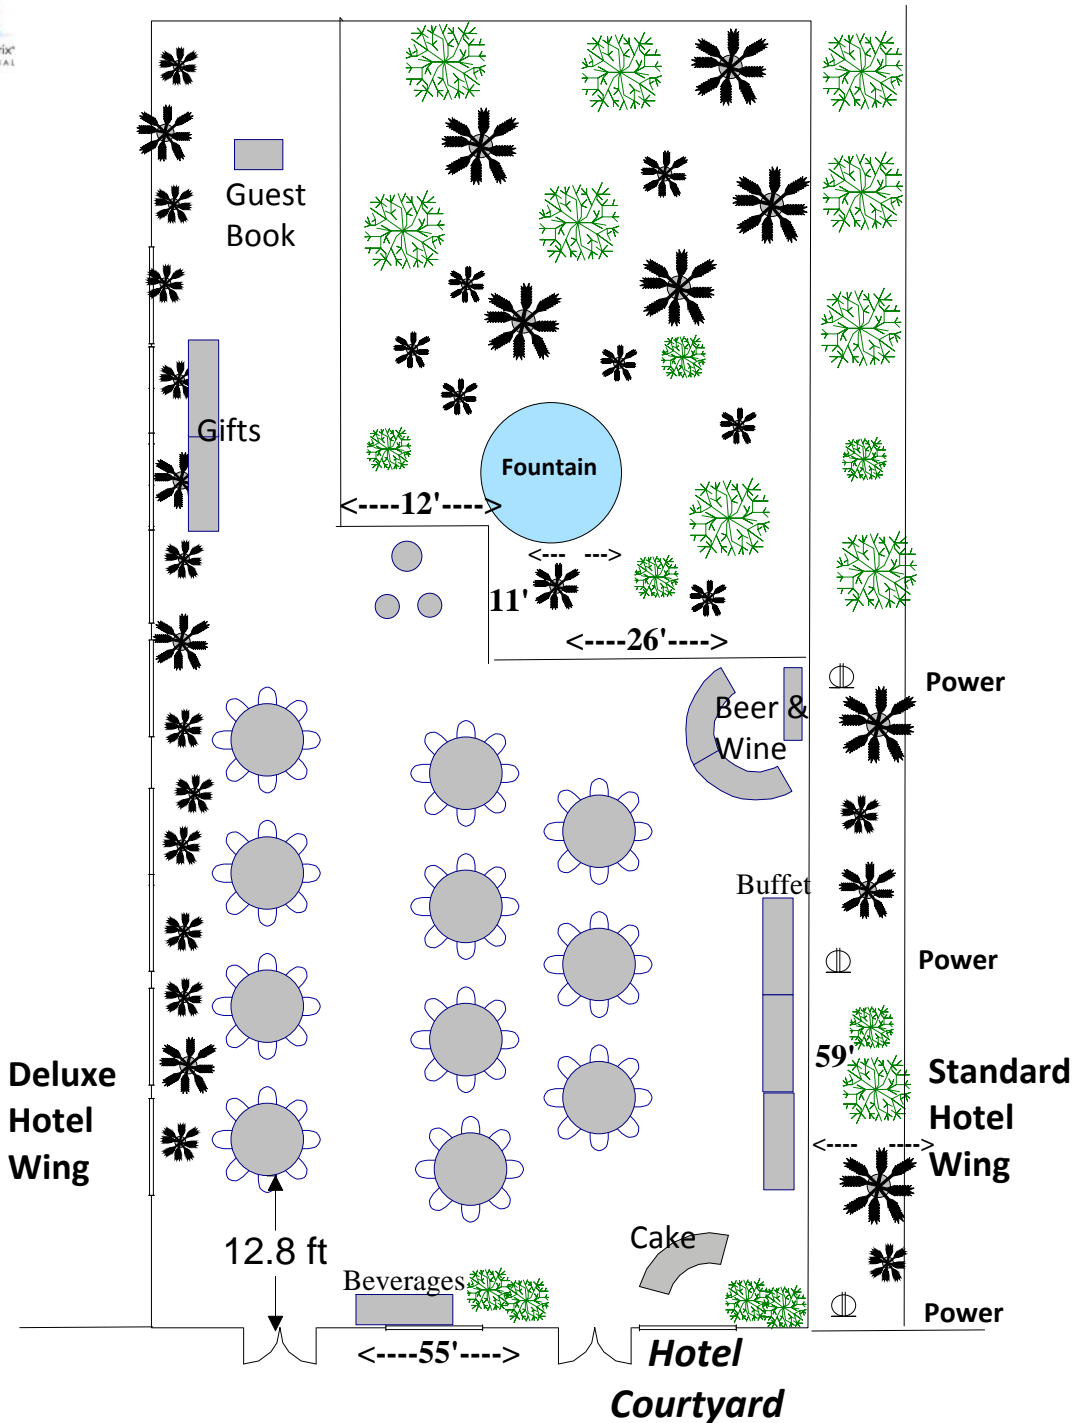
Guest Book

Gifts

Fountain

<----12'---->

<---  --->

11'

<----26'---->

Beer & Wine

Power

Buffet

Power

59'

<----  ---->

Deluxe Hotel Wing

Standard Hotel Wing

12.8 ft

Beverages

Cake

Power

<----55'---->

Hotel Courtyard